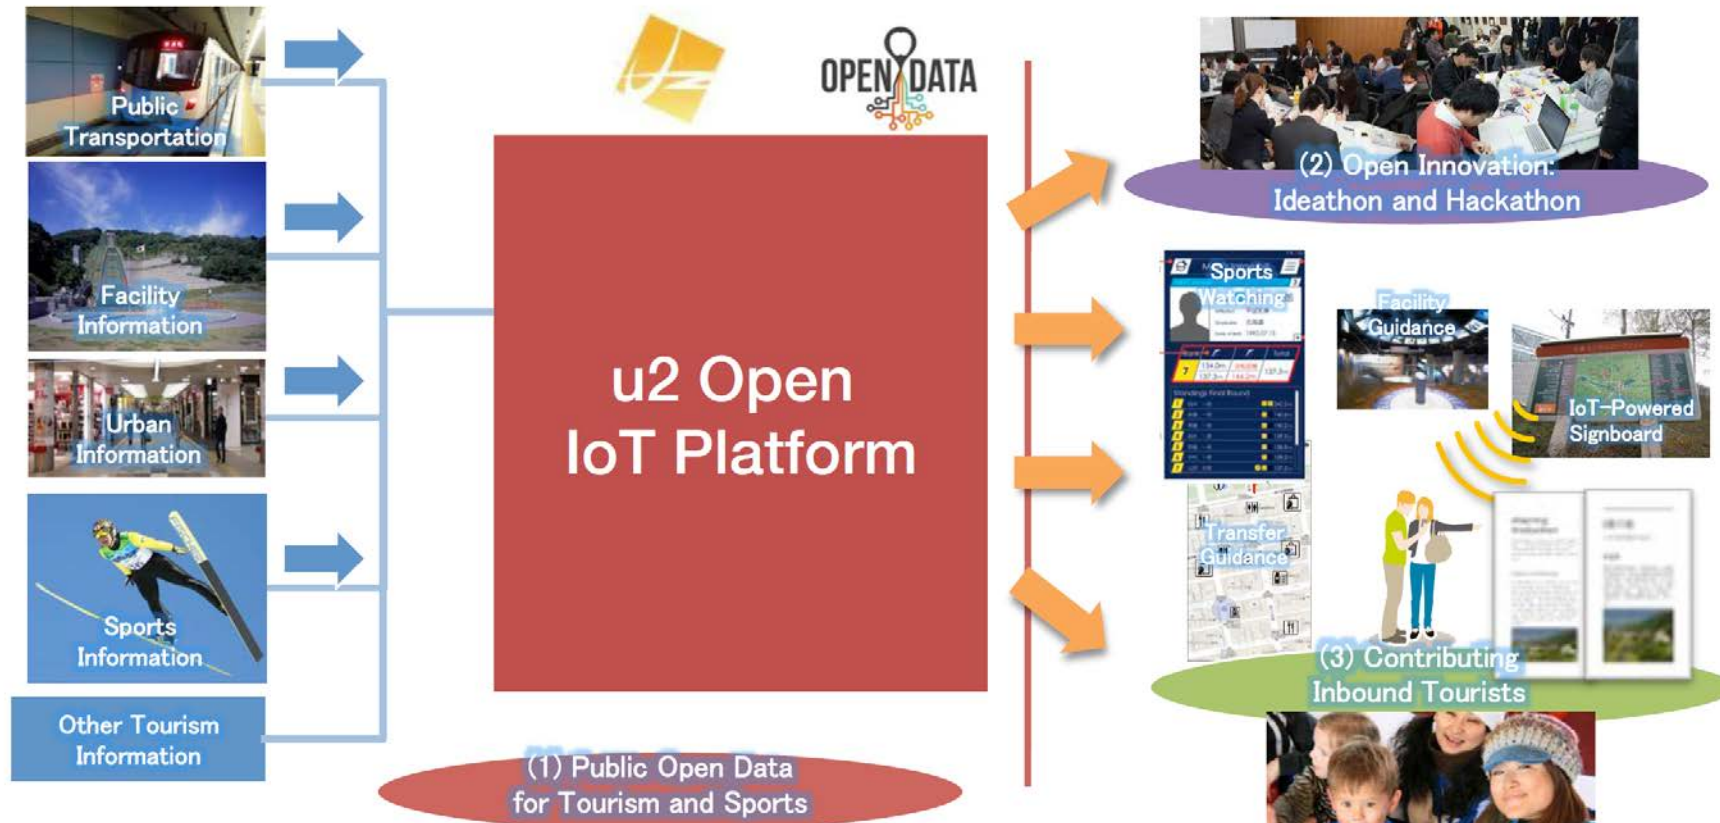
Public Transportation

Facility Information

Urban Information

Sports Information

Other Tourism Information

OPEN DATA

u2 Open IoT Platform

(1) Public Open Data for Tourism and Sports

(2) Open Innovation: Ideathon and Hackathon

Sports Watching

Facility Guidance

IoT-Powered Signboard

Transfer Guidance

(3) Contributing Inbound Tourists